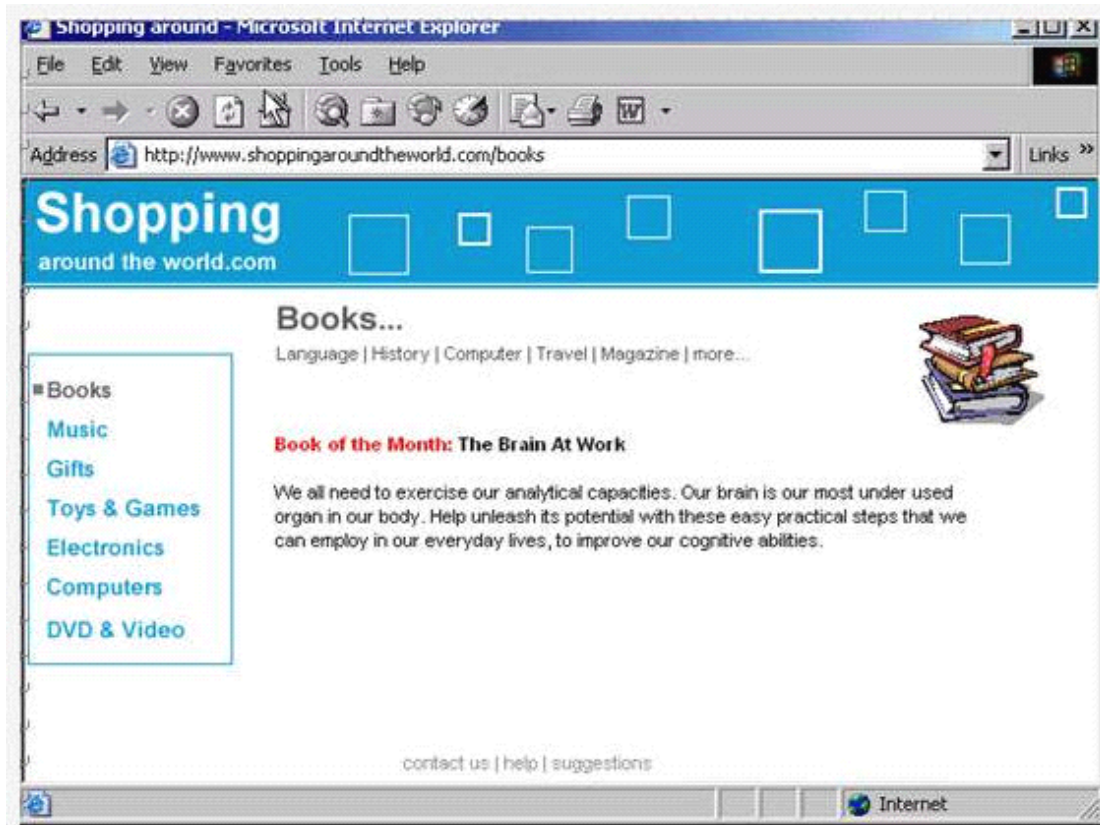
Shopping around - Microsoft Internet Explorer

File Edit View Favorites Tools Help

Address http://www.shoppingaroundtheworld.com/books

Links »

Shopping
around the world.com

Books...
Language | History | Computer | Travel | Magazine | more...

Books
Music
Gifts
Toys & Games
Electronics
Computers
DVD & Video

Book of the Month: The Brain At Work

We all need to exercise our analytical capacities. Our brain is our most under used organ in our body. Help unleash its potential with these easy practical steps that we can employ in our everyday lives, to improve our cognitive abilities.

contact us | help | suggestions

Internet